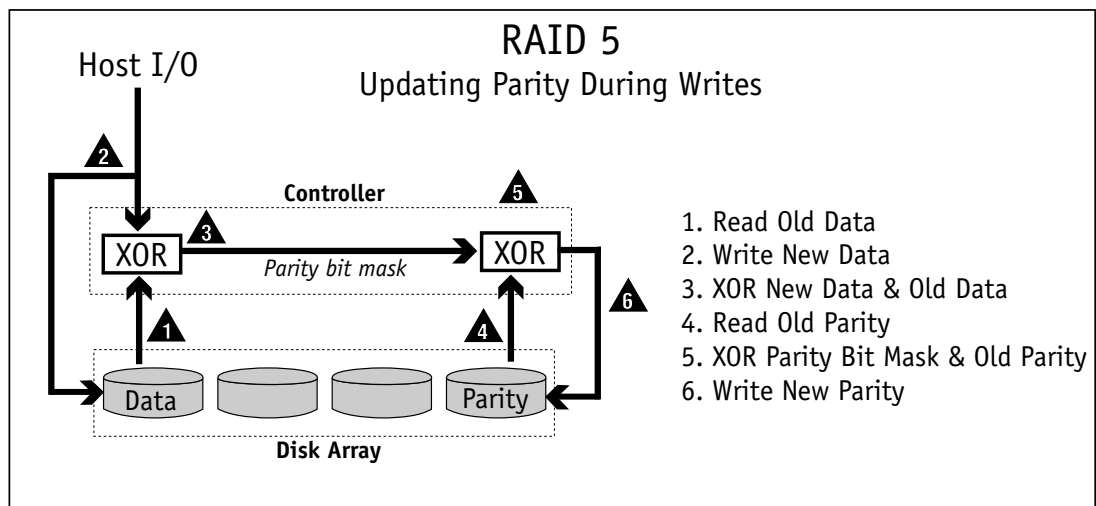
RAID 5
Updating Parity During Writes

Host I/O

2

Controller

5

XOR

3

XOR

Parity bit mask

6

1

4

Data

Parity

Disk Array

1. Read Old Data
2. Write New Data
3. XOR New Data & Old Data
4. Read Old Parity
5. XOR Parity Bit Mask & Old Parity
6. Write New Parity